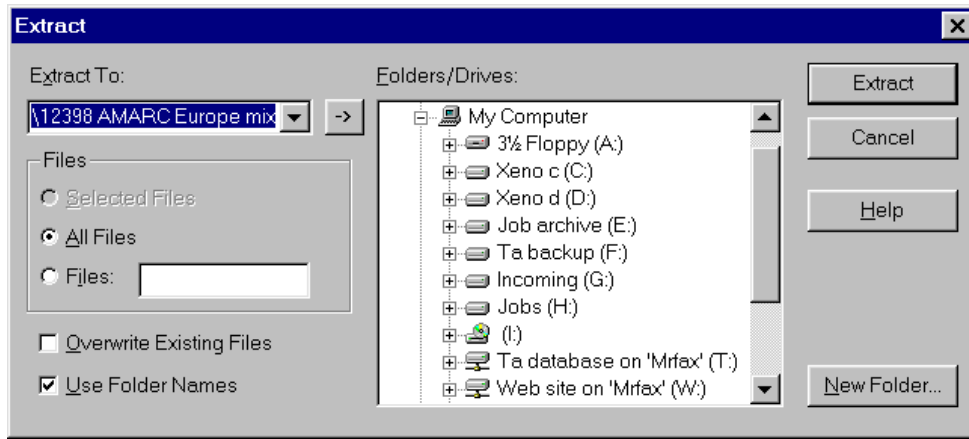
Extract

Extract To:
\12398 AMARC Europe mix
->

Files
Selected Files
All Files
Files:

Overwrite Existing Files
Use Folder Names

Folders/Drives:
My Computer
3½ Floppy (A:)
Xeno c (C:)
Xeno d (D:)
Job archive (E:)
Ta backup (F:)
Incoming (G:)
Jobs (H:)
(I:)
Ta database on 'Mrfax' (T:)
Web site on 'Mrfax' (W:)

Extract
Cancel
Help
New Folder...